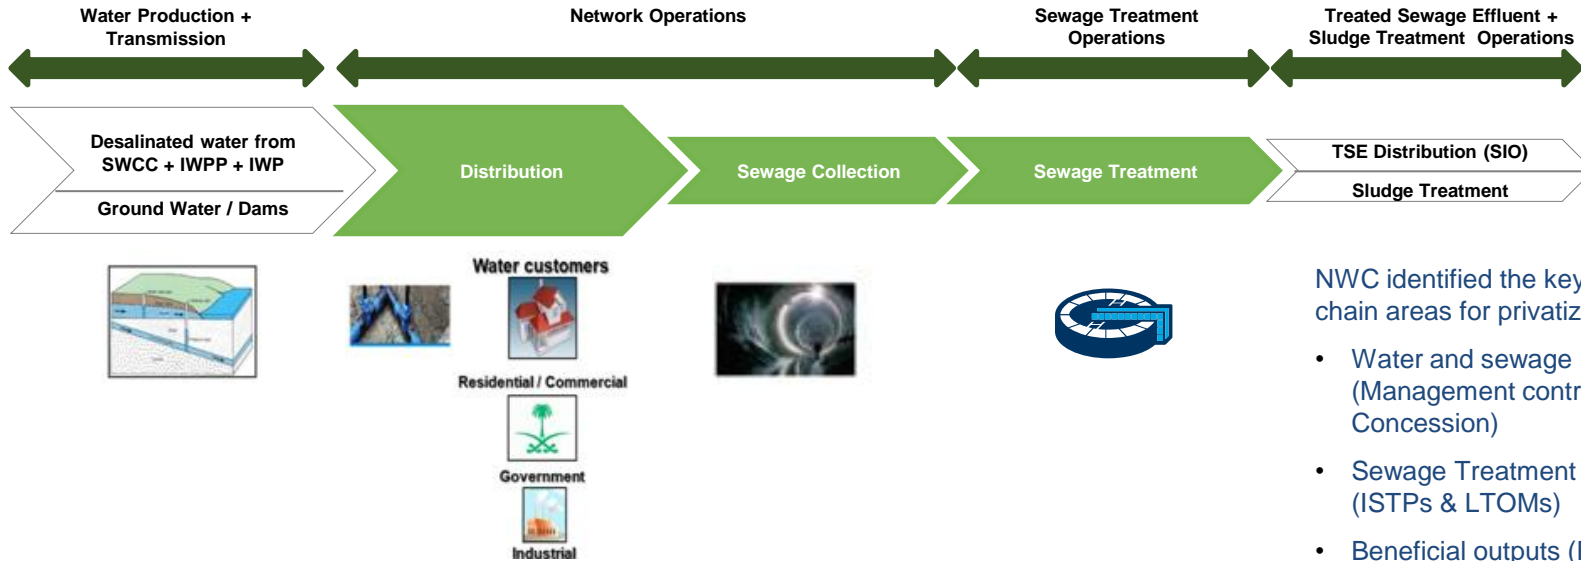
Water Production + Transmission

Network Operations

Sewage Treatment Operations

Treated Sewage Effluent + Sludge Treatment Operations

Desalinated water from SWCC + IWPP + IWP

Ground Water / Dams

Distribution

Sewage Collection

Sewage Treatment

TSE Distribution (SIO)

Sludge Treatment

Water customers

Residential / Commercial

Government

Industrial

NWC identified the key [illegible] chain areas for privatiz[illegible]

• Water and sewage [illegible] (Management contr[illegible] Concession)

• Sewage Treatment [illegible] (ISTPs & LTOMs)

• Beneficial outputs ([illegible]